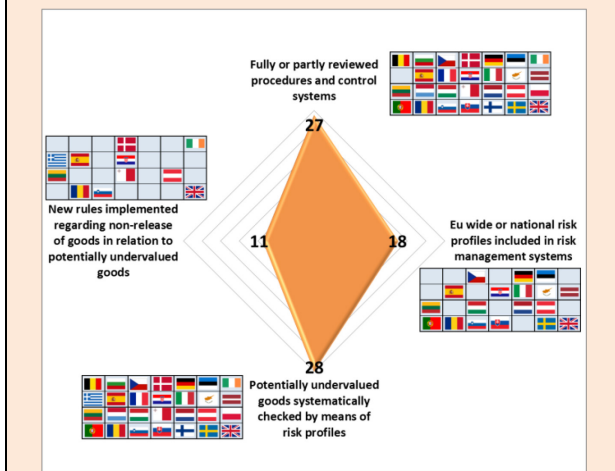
Fully or partly reviewed procedures and control systems

27

New rules implemented regarding non-release of goods in relation to potentially undervalued goods

11

18

Eu wide or national risk profiles included in risk management systems

28

Potentially undervalued goods systematically checked by means of risk profiles